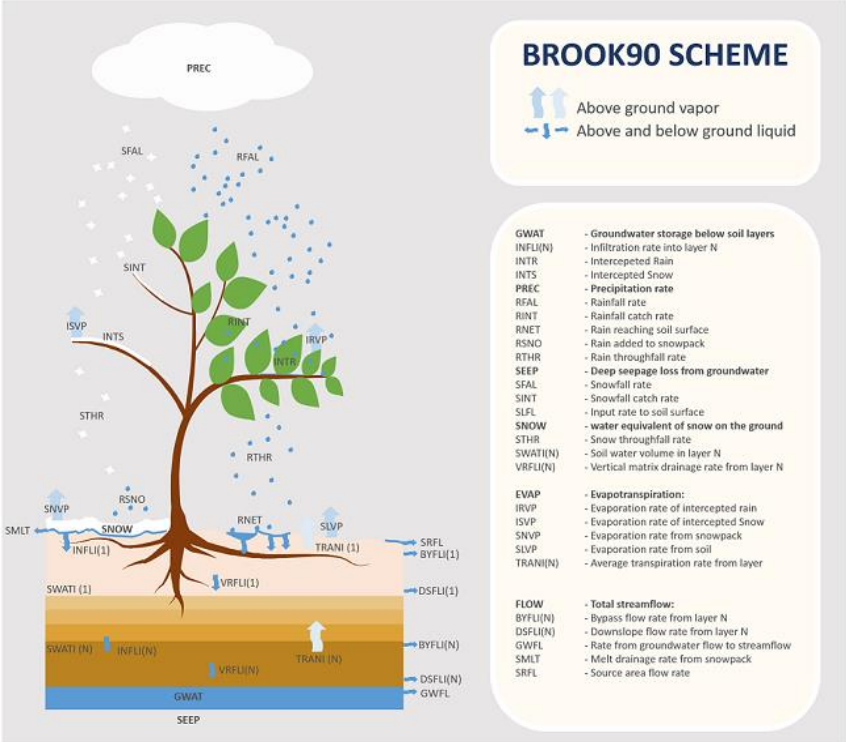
PREC

SFAL

RFAL

SINT

ISVP

INTS

RINT

IRVP

INTR

STHR

RTHR

SNVP

RSNO

SMLT

SNOW

RNET

SLVP

SRFL

TRANI

BYFLI(1)

INFLI(1)

VRFLI(1)

SWATI (1)

DSFLI(1)

BYFLI(N)

SWATI (N)

INFLI(N)

TRANI (N)

VRFLI(N)

DSFLI(N)

GWAT

GWFL

SEEP

BROOK90 SCHEME

Above ground vapor

Above and below ground liquid

| | |
|---|---|
| GWAT | - Groundwater storage below soil layers |
| INFLI(N) | - Infiltration rate into layer N |
| INTR | - Intercepeted Rain |
| INTS | - Intercepted Snow |
| PREC | - Precipitation rate |
| RFAL | - Rainfall rate |
| RINT | - Rainfall catch rate |
| RNET | - Rain reaching soil surface |
| RSNO | - Rain added to snowpack |
| RTHR | - Rain throughfall rate |
| SEEP | - Deep seepage loss from groundwater |
| SFAL | - Snowfall rate |
| SINT | - Snowfall catch rate |
| SLFL | - Input rate to soil surface |
| SNOW | - water equivalent of snow on the ground |
| STHR | - Snow throughfall rate |
| SWATI(N) | - Soil water volume in layer N |
| VRFLI(N) | - Vertical matrix drainage rate from layer N |

| | |
|---|---|
| EVAP | - Evapotranspiration: |
| IRVP | - Evaporation rate of intercepted rain |
| ISVP | - Evaporation rate of intercepted Snow |
| SNVP | - Evaporation rate from snowpack |
| SLVP | - Evaporation rate from soil |
| TRANI(N) | - Average transpiration rate from layer |

| | |
|---|---|
| FLOW | - Total streamflow: |
| BYFLI(N) | - Bypass flow rate from layer N |
| DSFLI(N) | - Downslope flow rate from layer N |
| GWFL | - Rate from groundwater flow to streamflow |
| SMLT | - Melt drainage rate from snowpack |
| SRFL | - Source area flow rate |